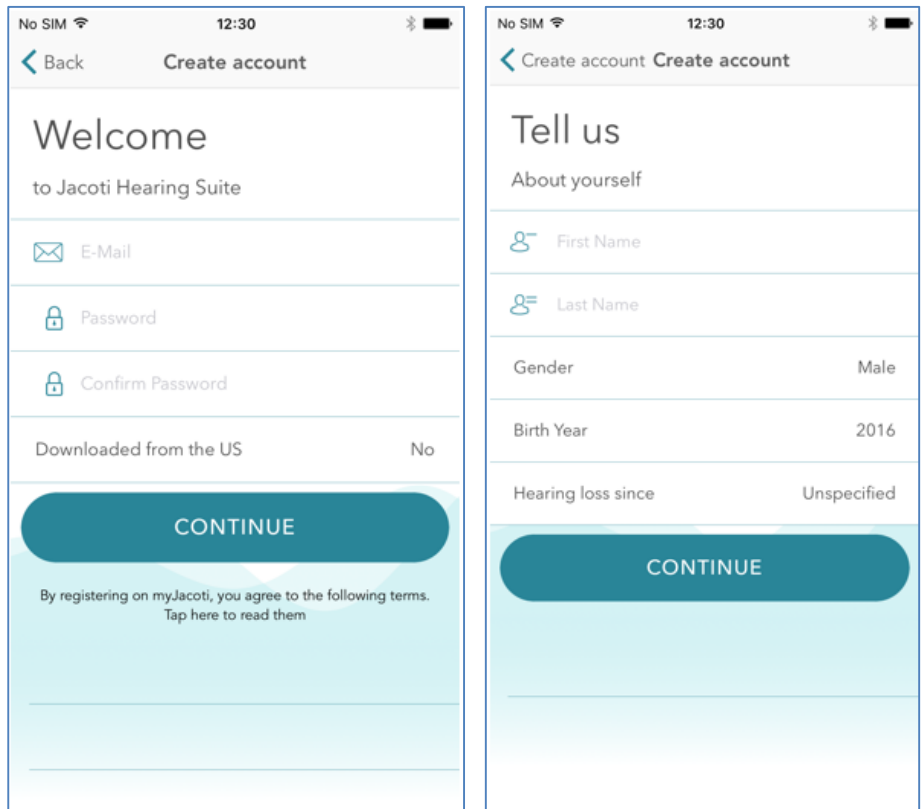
No SIM 12:30

Back Create account

Welcome

to Jacoti Hearing Suite

E-Mail

Password

Confirm Password

Downloaded from the US No

CONTINUE

By registering on myJacoti, you agree to the following terms. Tap here to read them

No SIM 12:30

Create account Create account

Tell us

About yourself

First Name

Last Name

Gender Male

Birth Year 2016

Hearing loss since Unspecified

CONTINUE